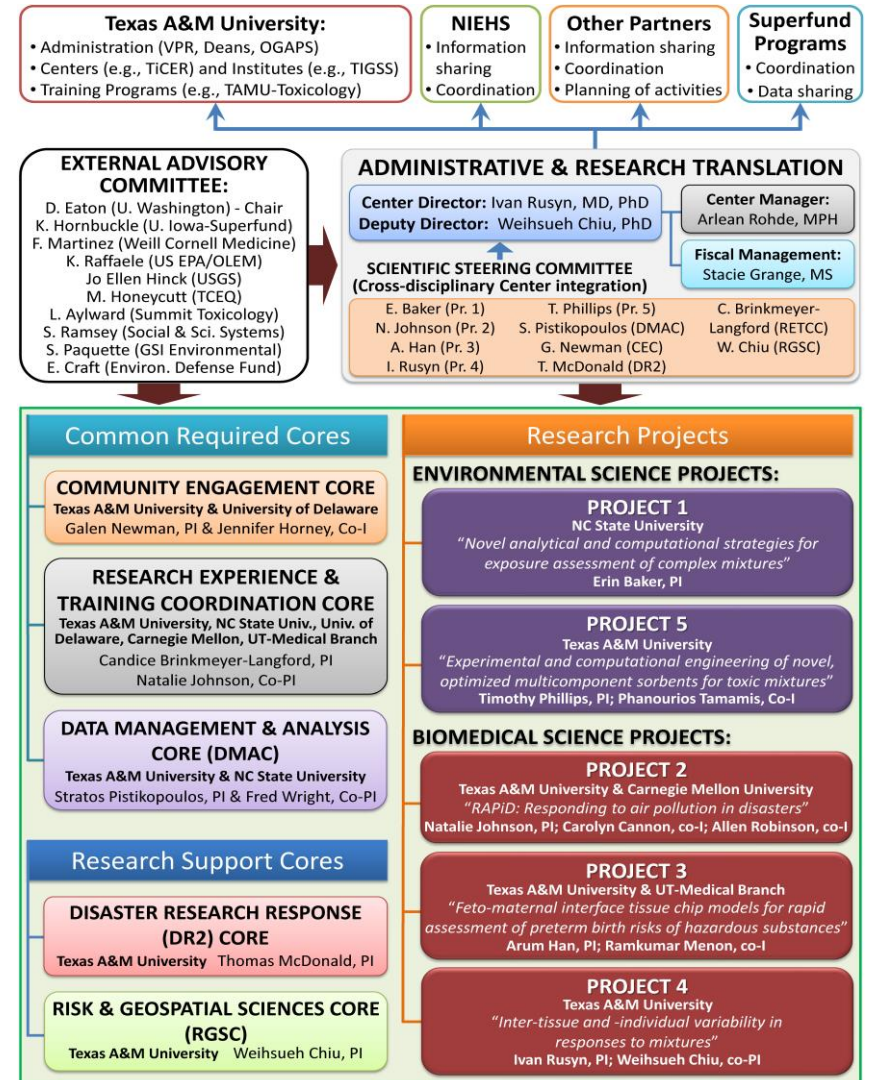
Texas A&M University:
• Administration (VPR, Deans, OGAPS)
• Centers (e.g., TiCER) and Institutes (e.g., TIGSS)
• Training Programs (e.g., TAMU-Toxicology)

NIEHS
• Information sharing
• Coordination

Other Partners
• Information sharing
• Coordination
• Planning of activities

Superfund Programs
• Coordination
• Data sharing

EXTERNAL ADVISORY COMMITTEE:
D. Eaton (U. Washington) - Chair
K. Hornbuckle (U. Iowa-Superfund)
F. Martinez (Weill Cornell Medicine)
K. Raffaele (US EPA/OLEM)
Jo Ellen Hinck (USGS)
M. Honeycutt (TCEQ)
L. Aylward (Summit Toxicology)
S. Ramsey (Social & Sci. Systems)
S. Paquette (GSI Environmental)
E. Craft (Environ. Defense Fund)

ADMINISTRATIVE & RESEARCH TRANSLATION
Center Director: Ivan Rusyn, MD, PhD
Deputy Director: Weihsueh Chiu, PhD
Center Manager: Arlean Rohde, MPH
Fiscal Management: Stacie Grange, MS
SCIENTIFIC STEERING COMMITTEE
(Cross-disciplinary Center integration)
E. Baker (Pr. 1)
N. Johnson (Pr. 2)
A. Han (Pr. 3)
I. Rusyn (Pr. 4)
T. Phillips (Pr. 5)
S. Pistikopoulos (DMAC)
G. Newman (CEC)
T. McDonald (DR2)
C. Brinkmeyer-Langford (RETCC)
W. Chiu (RGSC)

Common Required Cores

COMMUNITY ENGAGEMENT CORE
Texas A&M University & University of Delaware
Galen Newman, PI & Jennifer Horney, Co-I

RESEARCH EXPERIENCE & TRAINING COORDINATION CORE
Texas A&M University, NC State Univ., Univ. of Delaware, Carnegie Mellon, UT-Medical Branch
Candice Brinkmeyer-Langford, PI
Natalie Johnson, Co-PI

DATA MANAGEMENT & ANALYSIS CORE (DMAC)
Texas A&M University & NC State University
Stratos Pistikopoulos, PI & Fred Wright, Co-PI

Research Support Cores

DISASTER RESEARCH RESPONSE (DR2) CORE
Texas A&M University Thomas McDonald, PI

RISK & GEOSPATIAL SCIENCES CORE (RGSC)
Texas A&M University Weihsueh Chiu, PI

Research Projects

ENVIRONMENTAL SCIENCE PROJECTS:

PROJECT 1
NC State University
"Novel analytical and computational strategies for exposure assessment of complex mixtures"
Erin Baker, PI

PROJECT 5
Texas A&M University
"Experimental and computational engineering of novel, optimized multicomponent sorbents for toxic mixtures"
Timothy Phillips, PI; Phanourios Tamamis, Co-I

BIOMEDICAL SCIENCE PROJECTS:

PROJECT 2
Texas A&M University & Carnegie Mellon University
"RAPiD: Responding to air pollution in disasters"
Natalie Johnson, PI; Carolyn Cannon, co-I; Allen Robinson, co-I

PROJECT 3
Texas A&M University & UT-Medical Branch
"Feto-maternal interface tissue chip models for rapid assessment of preterm birth risks of hazardous substances"
Arum Han, PI; Ramkumar Menon, co-I

PROJECT 4
Texas A&M University
"Inter-tissue and -individual variability in responses to mixtures"
Ivan Rusyn, PI; Weihsueh Chiu, co-PI